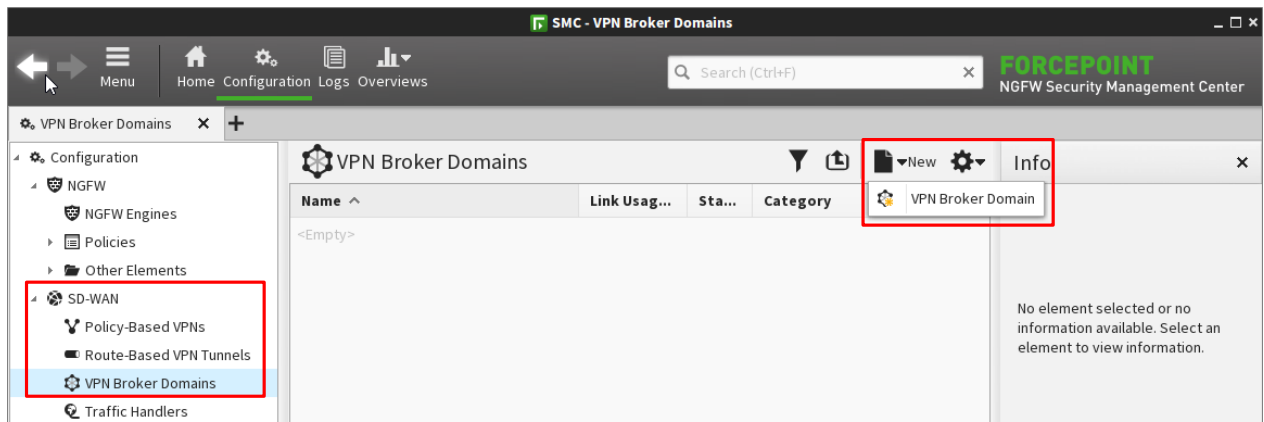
SMC - VPN Broker Domains

Menu Home Configuration Logs Overviews

Search (Ctrl+F)

FORCEPOINT
NGFW Security Management Center

VPN Broker Domains ✕ +

Configuration
NGFW
NGFW Engines
Policies
Other Elements
SD-WAN
Policy-Based VPNs
Route-Based VPN Tunnels
VPN Broker Domains
Traffic Handlers

VPN Broker Domains

New

VPN Broker Domain

| Name ^ | Link Usag... | Sta... | Category |
|---|---|---|---|
| <Empty> | | | |

Info ✕

No element selected or no information available. Select an element to view information.